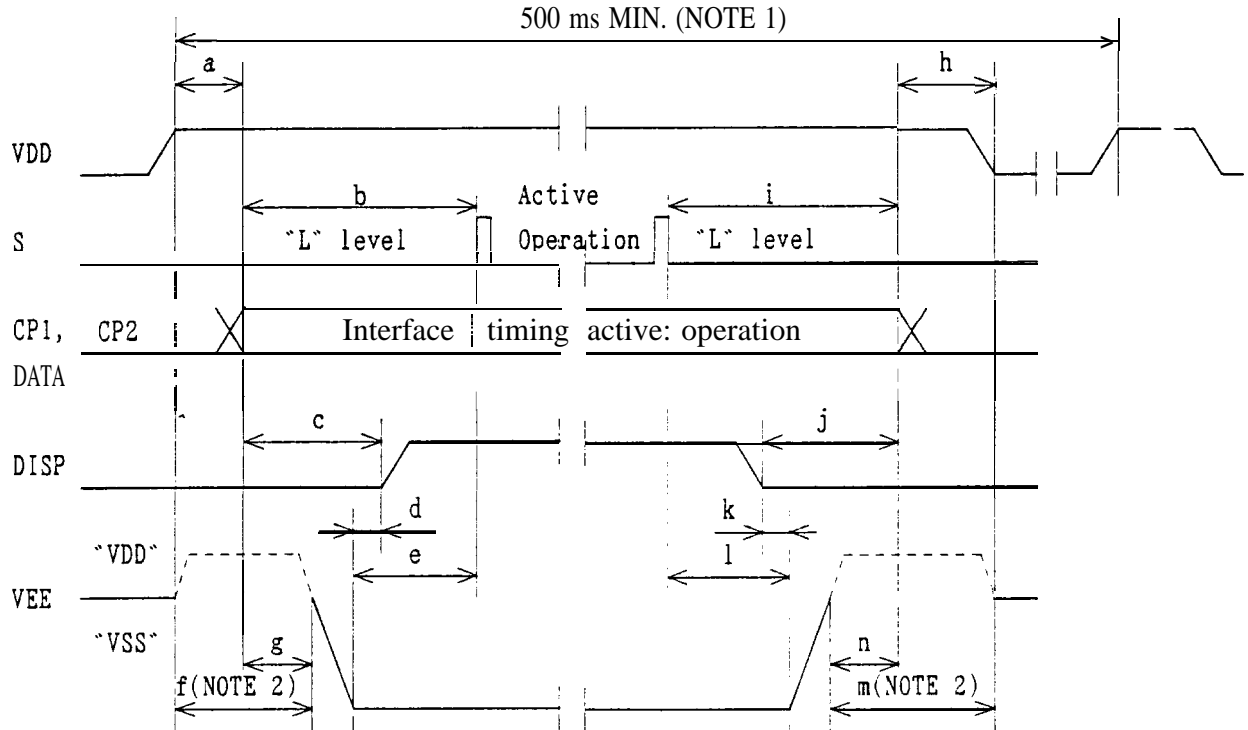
500 ms MIN. (NOTE 1)

a

h

VDD

b

Active

i

S

"L" level

Operation

"L" level

CP1, CP2

Interface timing active: operation

DATA

c

j

DISP

d

k

"VDD"

e

l

VEE

"VSS"

g

n

f(NOTE 2)

m(NOTE 2)